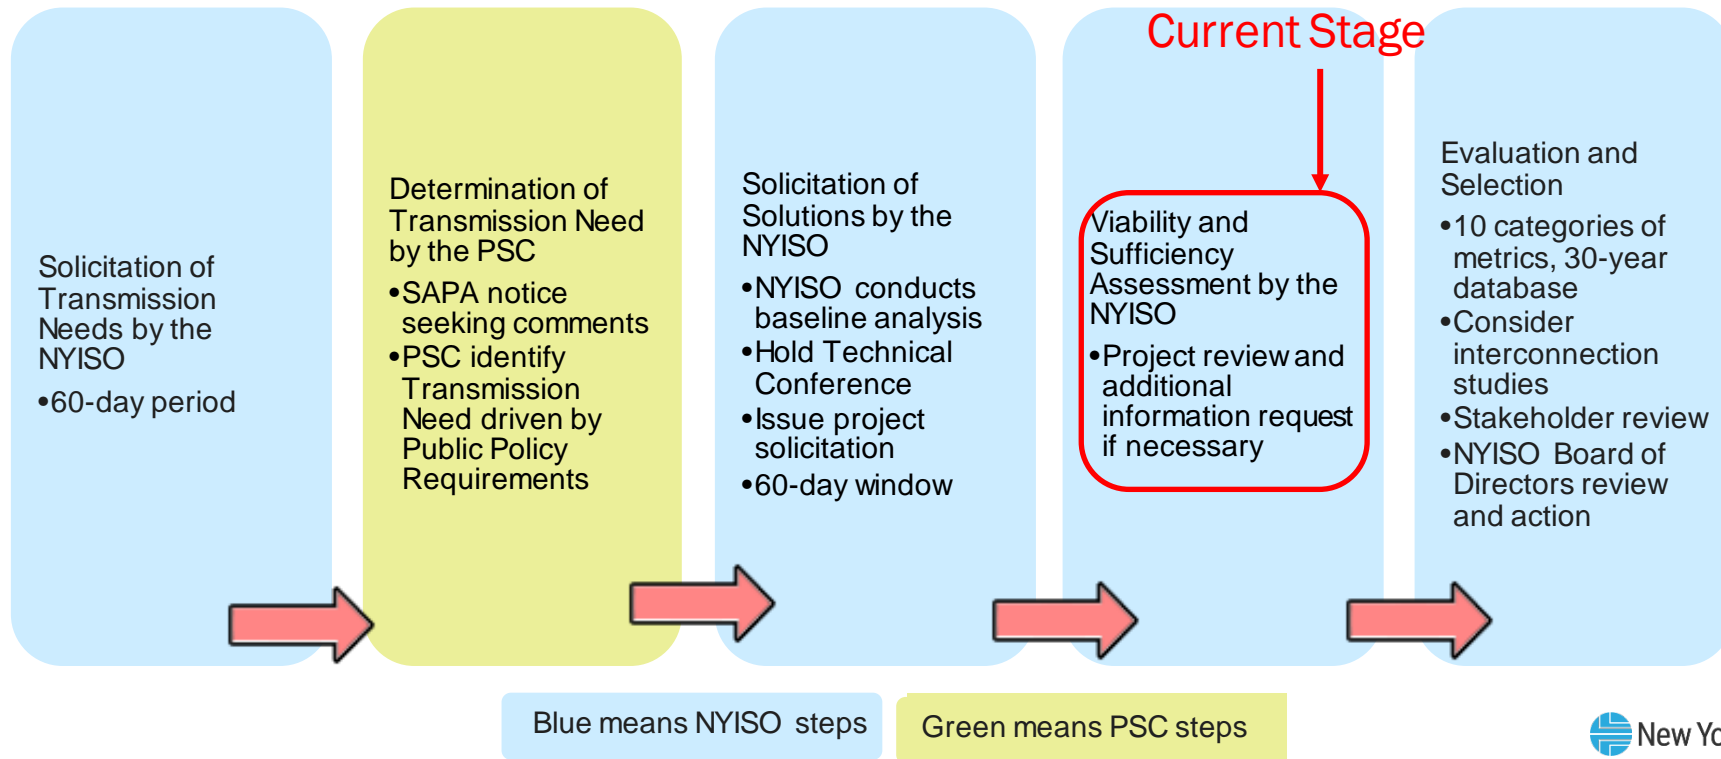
Solicitation of Transmission Needs by the NYISO

•60-day period

Determination of Transmission Need by the PSC

•SAPA notice seeking comments

•PSC identify Transmission Need driven by Public Policy Requirements

Solicitation of Solutions by the NYISO

•NYISO conducts baseline analysis

•Hold Technical Conference

•Issue project solicitation

•60-day window

Current Stage

Viability and Sufficiency Assessment by the NYISO

•Project review and additional information request if necessary

Evaluation and Selection

•10 categories of metrics, 30-year database

•Consider interconnection studies

•Stakeholder review

•NYISO Board of Directors review and action

Blue means NYISO steps

Green means PSC steps

New Yo